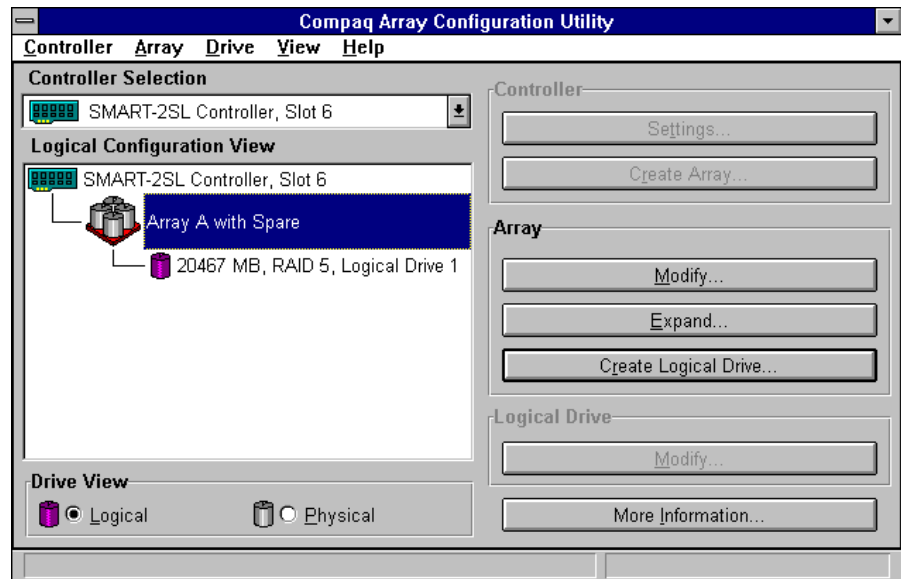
Compaq Array Configuration Utility

Controller Array Drive View Help

Controller Selection

SMART-2SL Controller, Slot 6

Logical Configuration View

SMART-2SL Controller, Slot 6

Array A with Spare

20467 MB, RAID 5, Logical Drive 1

Drive View

Logical Physical

Controller

Settings...

Create Array...

Array

Modify...

Expand...

Create Logical Drive...

Logical Drive

Modify...

More Information...